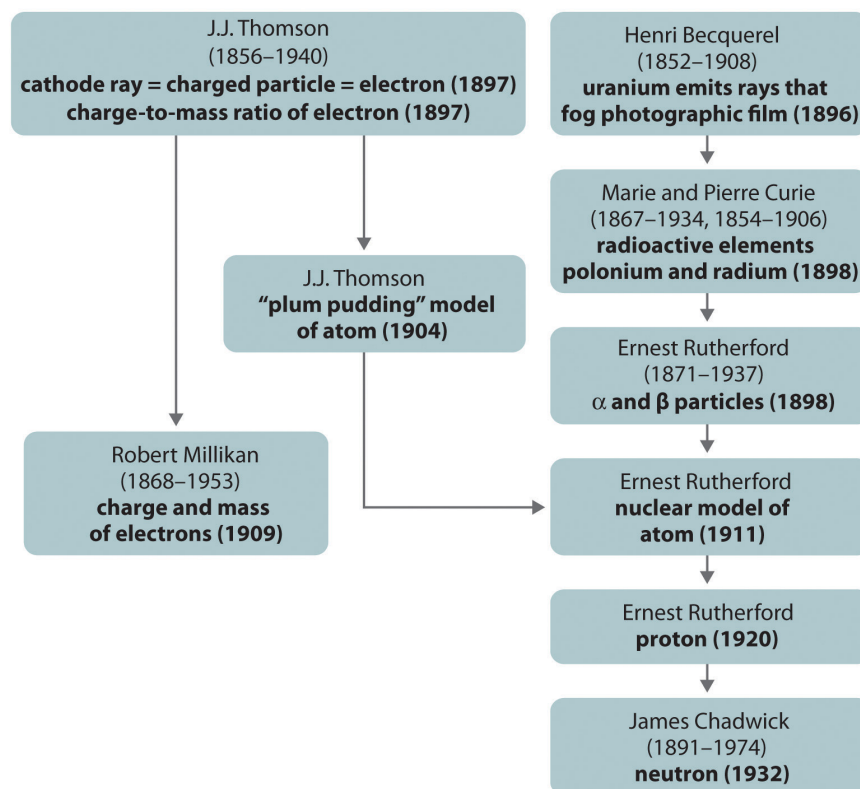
J.J. Thomson
(1856–1940)
**cathode ray = charged particle = electron (1897)**
**charge-to-mass ratio of electron (1897)**

J.J. Thomson
**"plum pudding" model of atom (1904)**

Robert Millikan
(1868–1953)
**charge and mass of electrons (1909)**

Henri Becquerel
(1852–1908)
**uranium emits rays that fog photographic film (1896)**

Marie and Pierre Curie
(1867–1934, 1854–1906)
**radioactive elements polonium and radium (1898)**

Ernest Rutherford
(1871–1937)
**$\alpha$ and $\beta$ particles (1898)**

Ernest Rutherford
**nuclear model of atom (1911)**

Ernest Rutherford
**proton (1920)**

James Chadwick
(1891–1974)
**neutron (1932)**